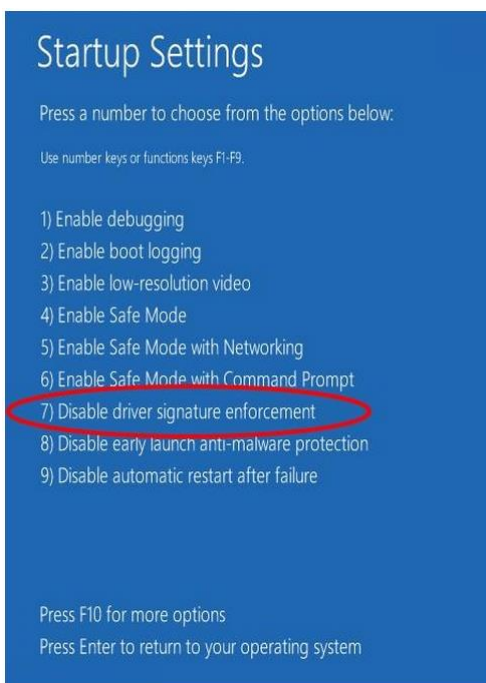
Startup Settings

Press a number to choose from the options below:

Use number keys or functions keys F1-F9.

1) Enable debugging
2) Enable boot logging
3) Enable low-resolution video
4) Enable Safe Mode
5) Enable Safe Mode with Networking
6) Enable Safe Mode with Command Prompt
7) Disable driver signature enforcement
8) Disable early launch anti-malware protection
9) Disable automatic restart after failure

Press F10 for more options
Press Enter to return to your operating system